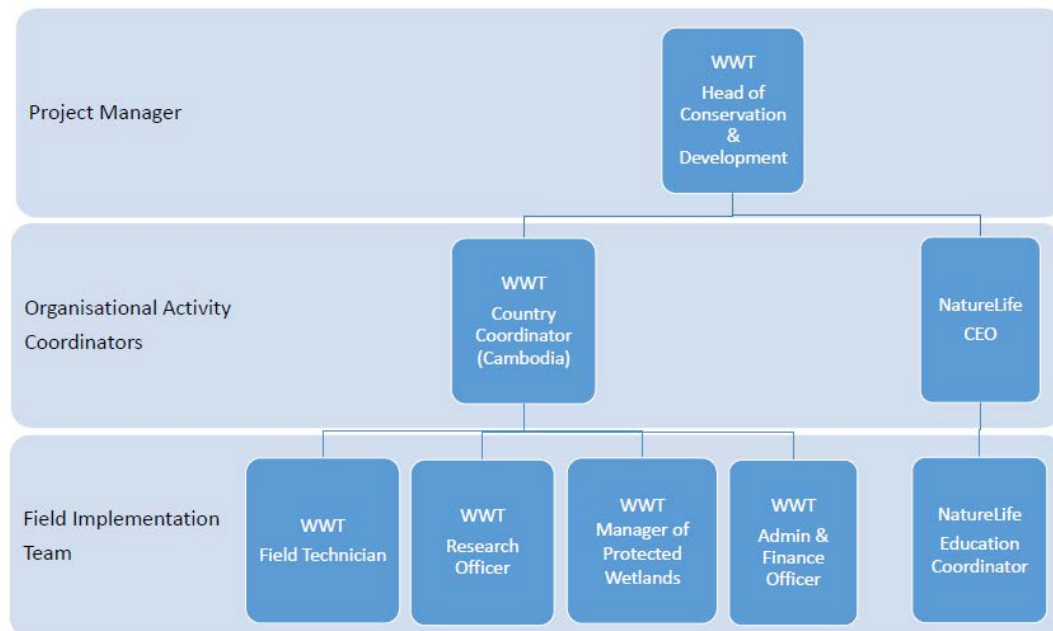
Project Manager

WWT
Head of Conservation & Development

Organisational Activity Coordinators

WWT
Country Coordinator (Cambodia)

NatureLife
CEO

Field Implementation Team

WWT
Field Technician

WWT
Research Officer

WWT
Manager of Protected Wetlands

WWT
Admin & Finance Officer

NatureLife
Education Coordinator